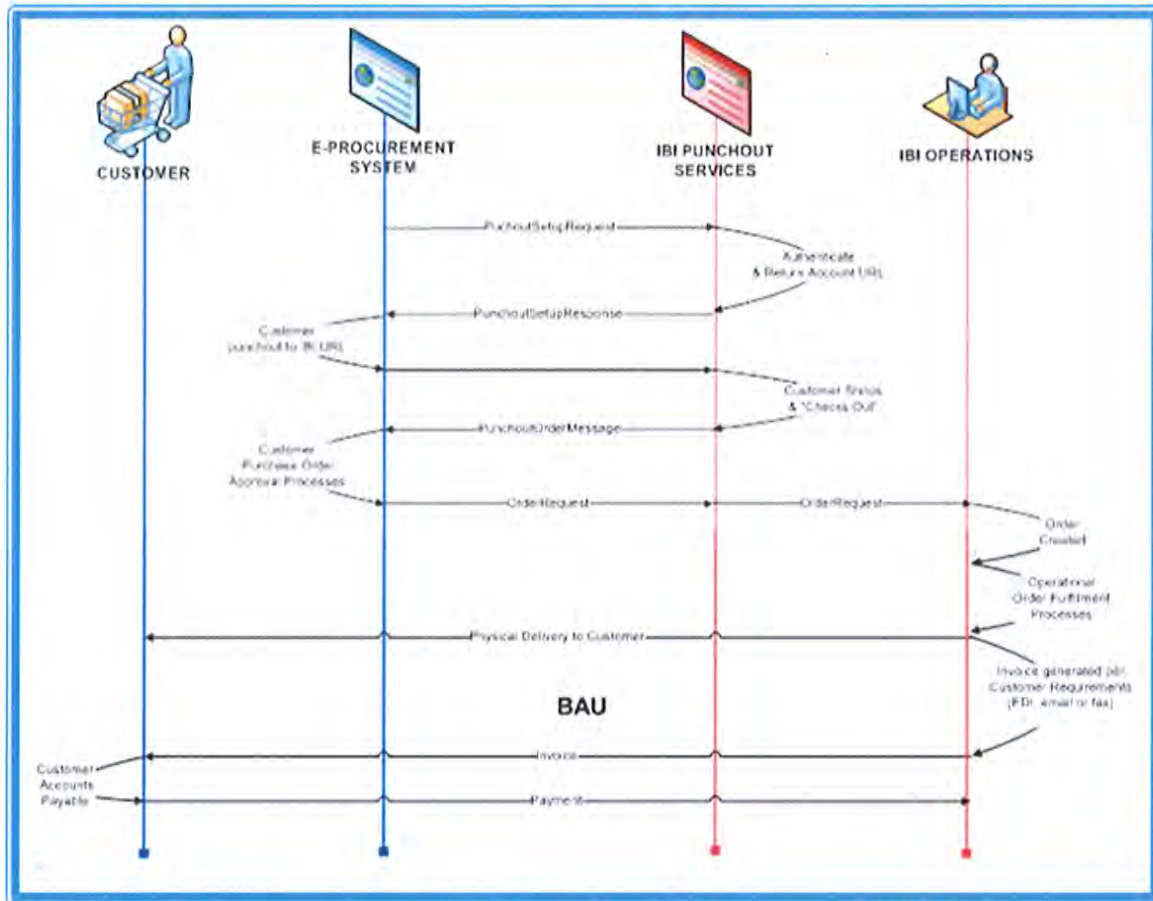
CUSTOMER

E-PROCUREMENT SYSTEM

IBI PUNCHOUT SERVICES

IBI OPERATIONS

PunchoutSetupRequest

Authenticate & Return Account URL

PunchoutSetupResponse

Customer punchout to IBI URL

Customer Shops & "Check Out"

PunchoutOrderMessage

Customer Purchase Order Approval Processes

OrderRequest

OrderRequest

Order Created

Operational Order Fulfilment Processes

Physical Delivery to Customer

Invoice generated per Customer Requirements (EDI, email or fax)

BAU

Invoice

Customer Accounts Payable

Payment